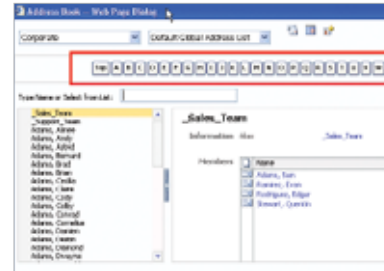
Address Book -- Web Page Dialog

Corporate

Default Global Address List

Type Name or Select from List:

_Sales_Team
_Support_Team
Adams, Aimee
Adams, Andy
Adams, Astrid
Adams, Bernard
Adams, Brad
Adams, Brian
Adams, Cecilia
Adams, Claire
Adams, Cody
Adams, Colby
Adams, Conrad
Adams, Cornelius
Adams, Damien
Adams, Dean
Adams, Desmond
Adams, Dwayne

_Sales_Team

Information Alias _Sales_Team

Members

Name
Adams, Dan
Ramirez, Evan
Rodriguez, Edgar
Stewart, Quentin